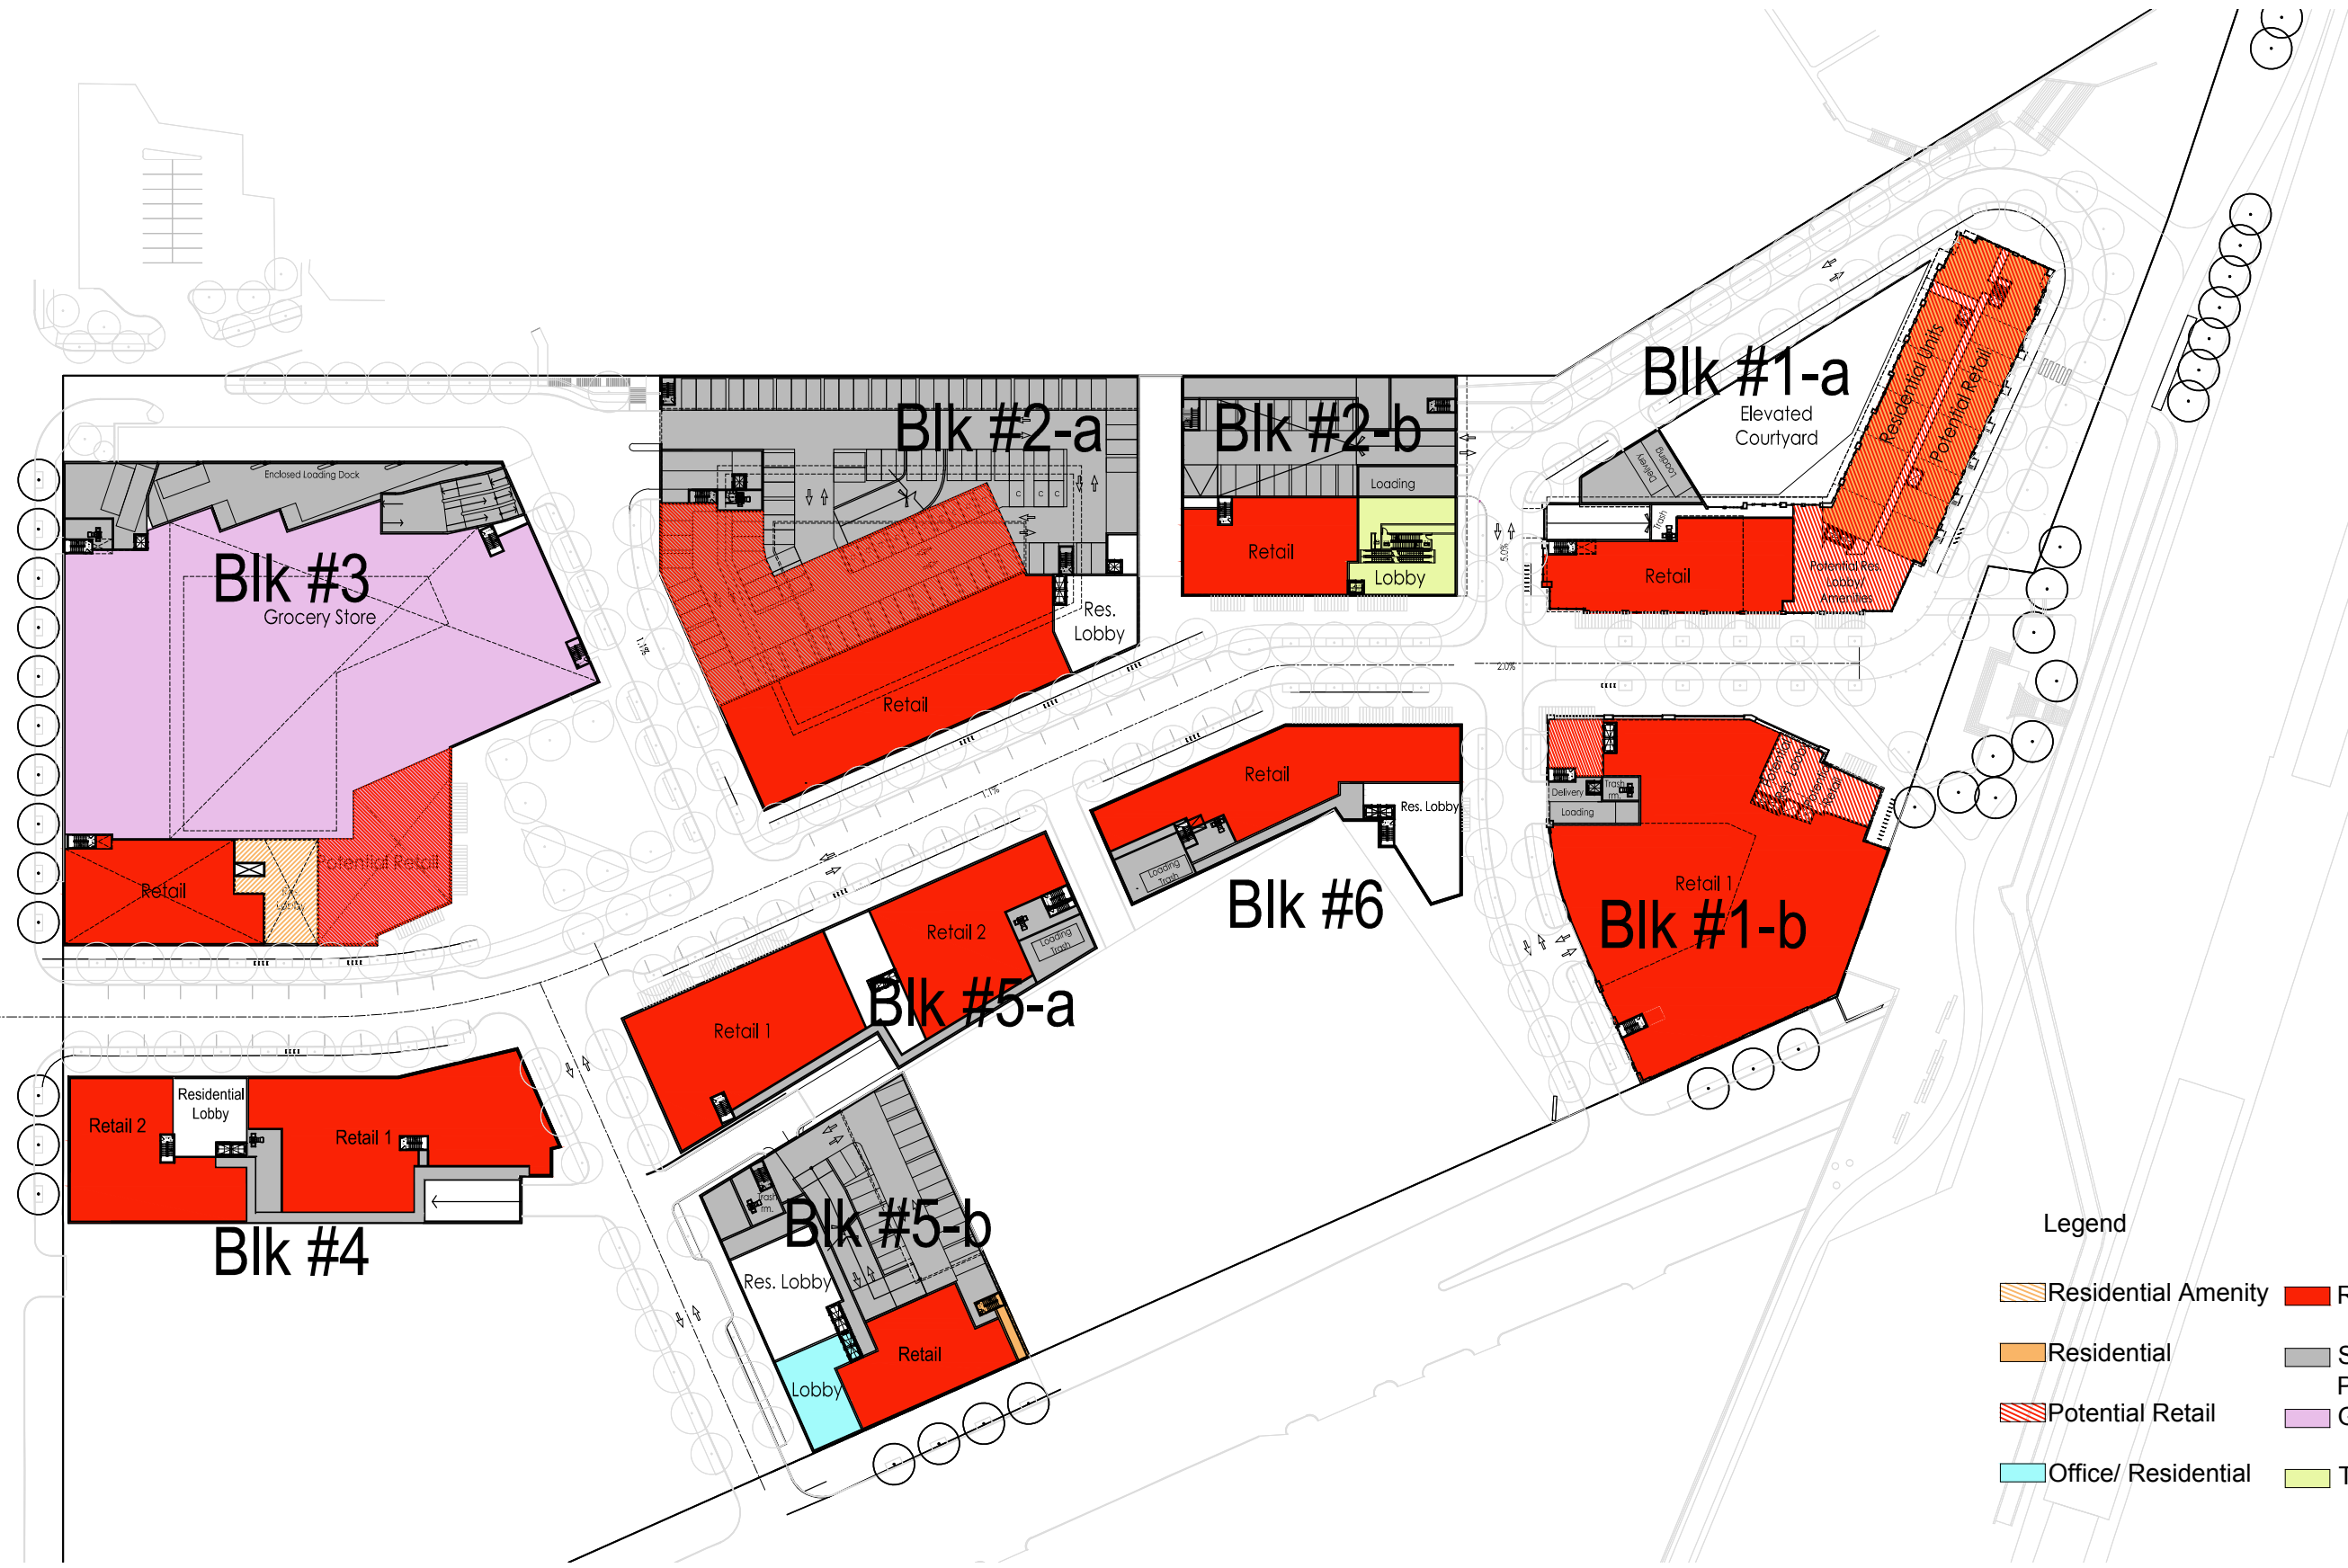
Blk #2-a

Blk #2-b

Loading

Retail

Lobby

Blk #1-a

Elevated Courtyard

Residential Units

Potential Retail

Loading

Delivery

Trash

Retail

Potential Res. Lobby/ Amenities

Enclosed Loading Dock

Blk #3

Grocery Store

Res. Lobby

Retail

Retail

Potential Retail

Retail

Res. Lobby

Loading Trash

Blk #6

Delivery

Trash rm.

Loading

Retail 1

Blk #1-b

Retail 2

Loading Trash

Retail 1

Blk #5-a

Retail 2

Residential Lobby

Retail 1

Blk #4

Trash rm.

Blk #5-b

Res. Lobby

Retail

Lobby

Legend

Residential Amenity

Residential

Potential Retail

Office/ Residential

R

S

F

G

T